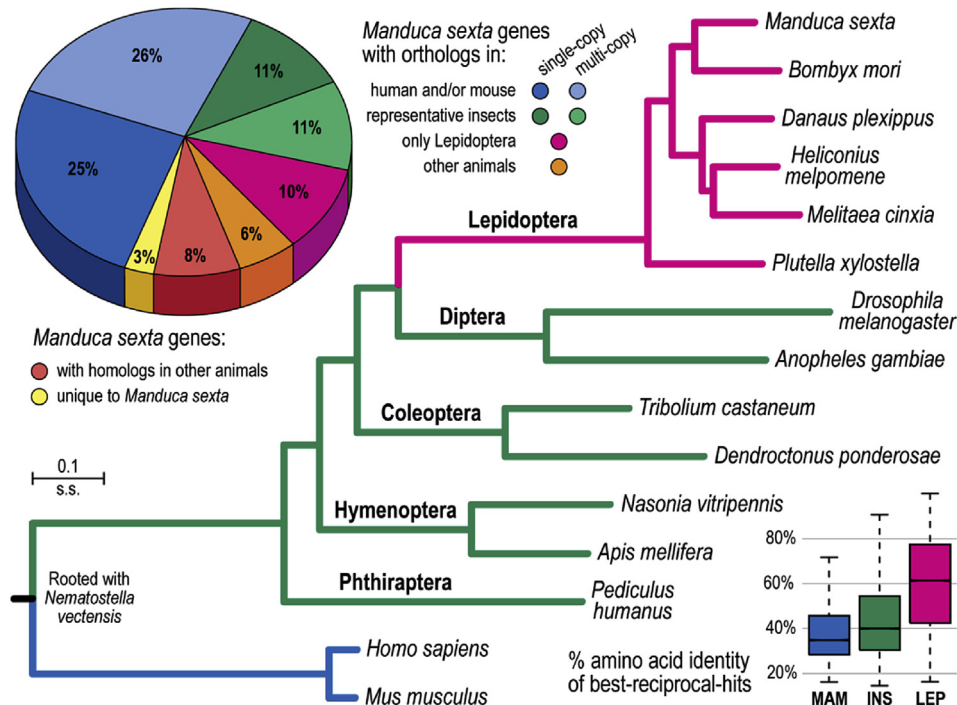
26%
11%
11%
10%
6%
8%
3%
25%

Manduca sexta genes with orthologs in:
single-copy
multi-copy
human and/or mouse
representative insects
only Lepidoptera
other animals

Manduca sexta genes:
with homologs in other animals
unique to Manduca sexta

Manduca sexta
Bombyx mori
Danaus plexippus
Heliconius melpomene
Melitaea cinxia
Plutella xylostella
Lepidoptera
Diptera
Drosophila melanogaster
Anopheles gambiae
Coleoptera
Tribolium castaneum
Dendroctonus ponderosae
0.1
s.s.
Hymenoptera
Nasonia vitripennis
Apis mellifera
Phthiraptera
Pediculus humanus
Rooted with Nematostella vectensis
Homo sapiens
Mus musculus

80%
60%
40%
20%
% amino acid identity of best-reciprocal-hits
MAM
INS
LEP